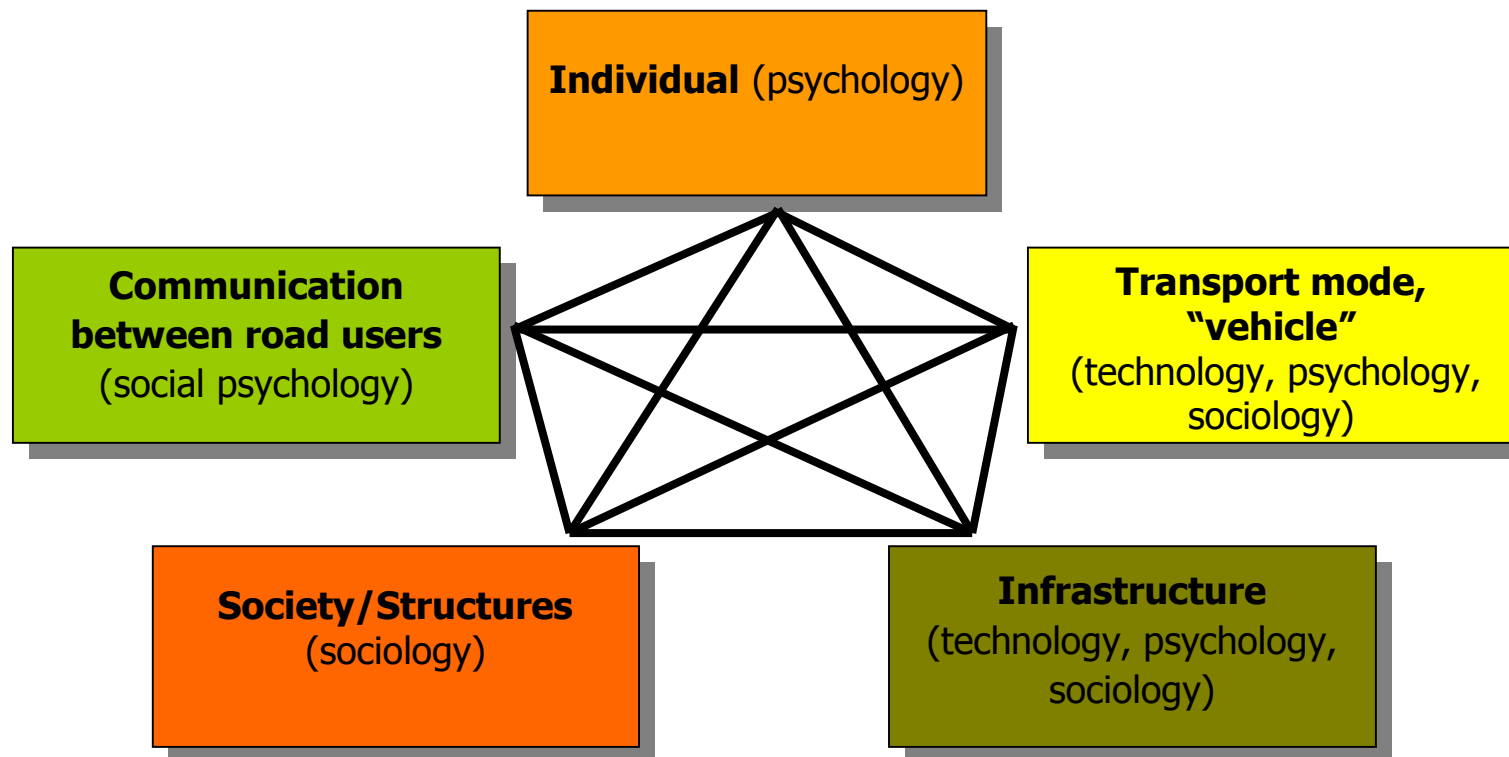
**Individual** (psychology)

**Communication between road users**
(social psychology)

**Transport mode, "vehicle"**
(technology, psychology, sociology)

**Society/Structures**
(sociology)

**Infrastructure**
(technology, psychology, sociology)